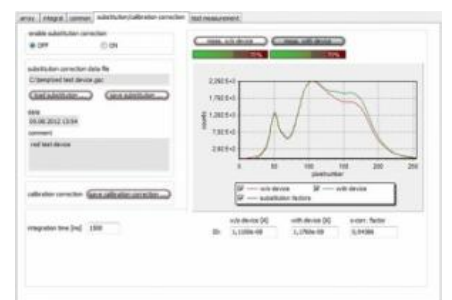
array | integral | common | substitution/calibration correction | test measurement

enable substitution correction
OFF ON

substitution correction data file
C:\temp\red test device.ssc

load substitution ... save substitution ...

date
05.06.2012 13:54

comment
red test device

calibration correction save calibration correction ...

integration time [ms] 1000

meas. w/o device meas. with device
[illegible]% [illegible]%

2,25E+3
1,75E+3
1,25E+3
7,5E+2
2,5E+2

counts

0 50 100 150 200 250
pixelnumber

w/o device with device
substitution factors

w/o device [A] with device [A] s-corr. factor
Int: 1,1100e-08 1,1760e-08 0,94386